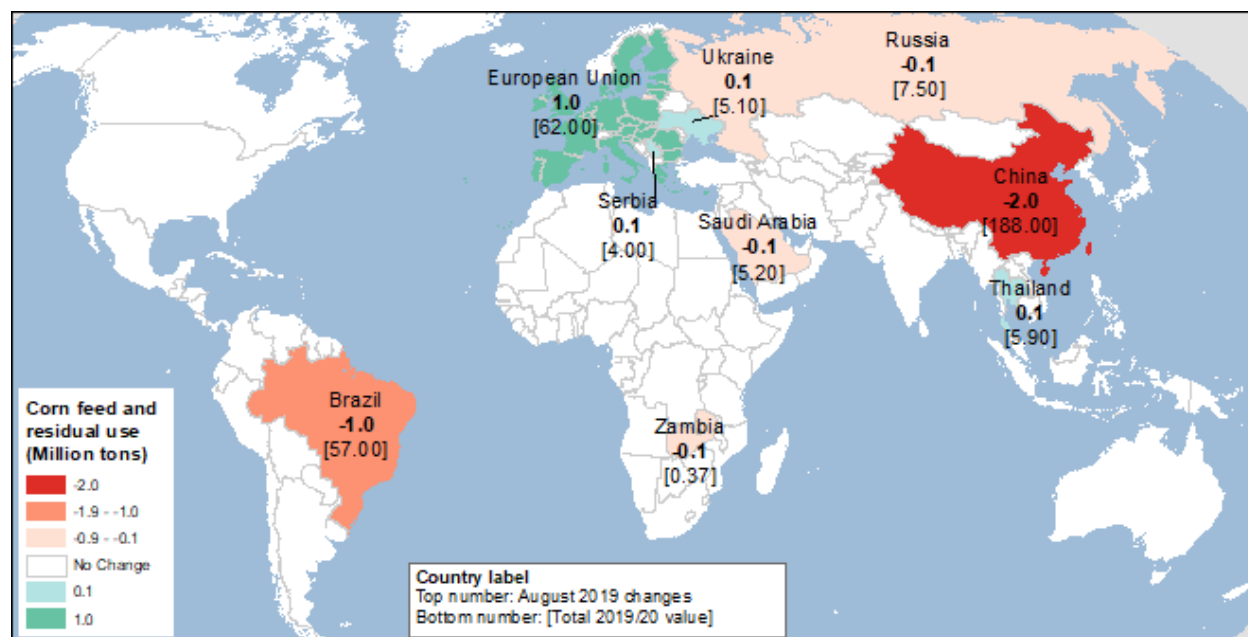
European Union
1.0
[62.00]

Ukraine
0.1
[5.10]

Russia
-0.1
[7.50]

China
-2.0
[188.00]

Serbia
0.1
[4.00]

Saudi Arabia
-0.1
[5.20]

Thailand
0.1
[5.90]

Brazil
-1.0
[57.00]

Zambia
-0.1
[0.37]

Corn feed and residual use (Million tons)
-2.0
-1.9 - -1.0
-0.9 - -0.1
No Change
0.1
1.0

Country label
Top number: August 2019 changes
Bottom number: [Total 2019/20 value]